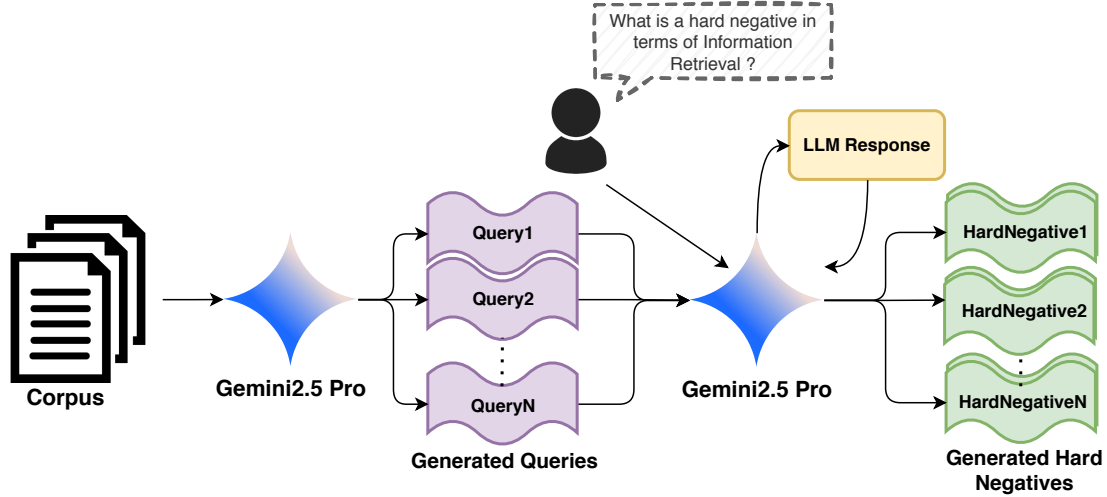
What is a hard negative in terms of Information Retrieval ?

LLM Response

Corpus

Gemini2.5 Pro

Query1

Query2

QueryN

Generated Queries

Gemini2.5 Pro

HardNegative1

HardNegative2

HardNegativeN

Generated Hard Negatives